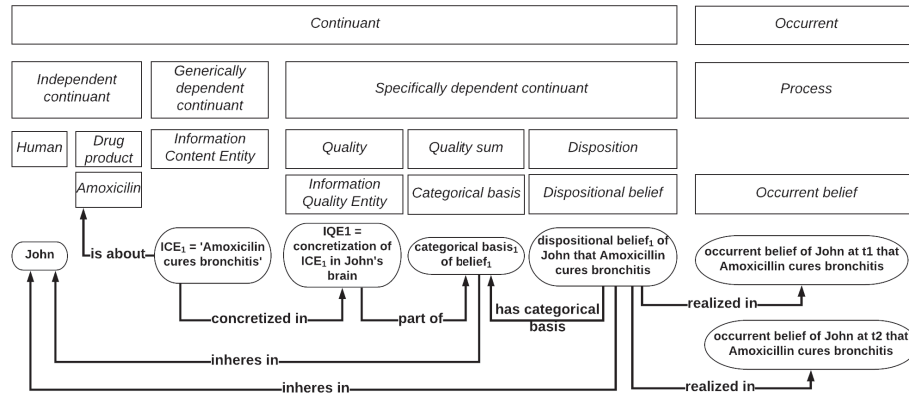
Continuant

Occurrent

Independent continuant

Generically dependent continuant

Specifically dependent continuant

Process

Human

Drug product

Information Content Entity

Quality

Quality sum

Disposition

Amoxicilin

Information Quality Entity

Categorical basis

Dispositional belief

Occurrent belief

John

is about

ICE$_1$ = 'Amoxicilin cures bronchitis'

IQE1 = concretization of ICE$_1$ in John's brain

categorical basis$_1$ of belief$_1$

dispositional belief$_1$ of John that Amoxicillin cures bronchitis

occurrent belief of John at t1 that Amoxicillin cures bronchitis

realized in

concretized in

part of

has categorical basis

occurrent belief of John at t2 that Amoxicillin cures bronchitis

inheres in

inheres in

realized in